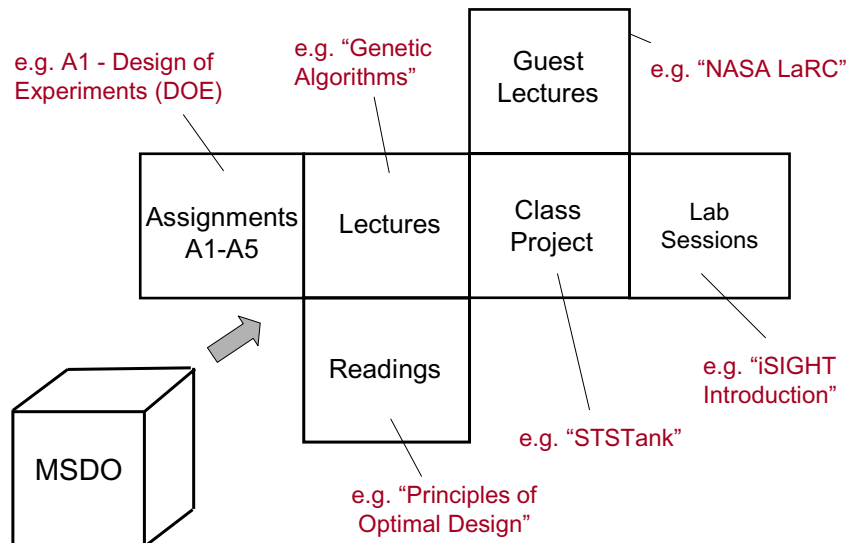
e.g. A1 - Design of Experiments (DOE)

e.g. "Genetic Algorithms"

Guest Lectures

e.g. "NASA LaRC"

Assignments A1-A5

Lectures

Class Project

Lab Sessions

Readings

e.g. "iSIGHT Introduction"

e.g. "STSTank"

MSDO

e.g. "Principles of Optimal Design"